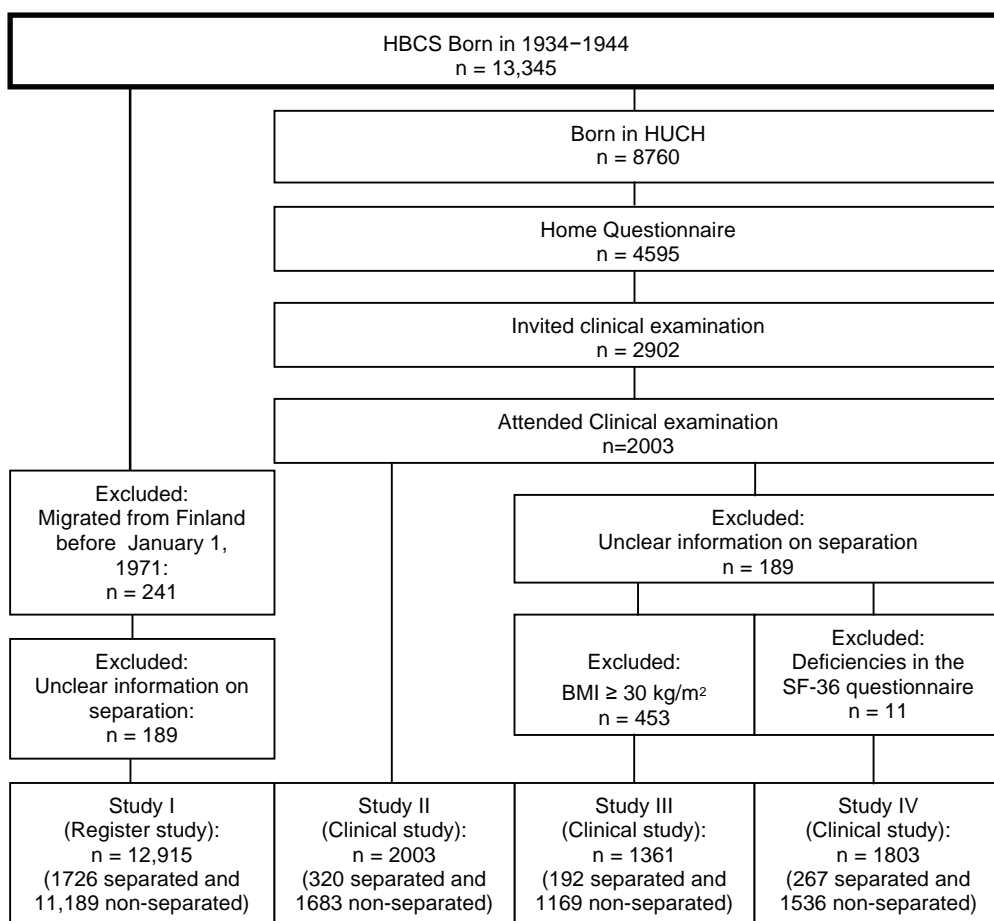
HBCS Born in 1934−1944
n = 13,345

Born in HUCH
n = 8760

Home Questionnaire
n = 4595

Invited clinical examination
n = 2902

Attended Clinical examination
n=2003

Excluded:
Migrated from Finland before January 1, 1971:
n = 241

Excluded:
Unclear information on separation:
n = 189

Excluded:
Unclear information on separation
n = 189

Excluded:
BMI ≥ 30 kg/m$^2$
n = 453

Excluded:
Deficiencies in the SF-36 questionnaire
n = 11

Study I
(Register study):
n = 12,915
(1726 separated and 11,189 non-separated)

Study II
(Clinical study):
n = 2003
(320 separated and 1683 non-separated)

Study III
(Clinical study):
n = 1361
(192 separated and 1169 non-separated)

Study IV
(Clinical study):
n = 1803
(267 separated and 1536 non-separated)